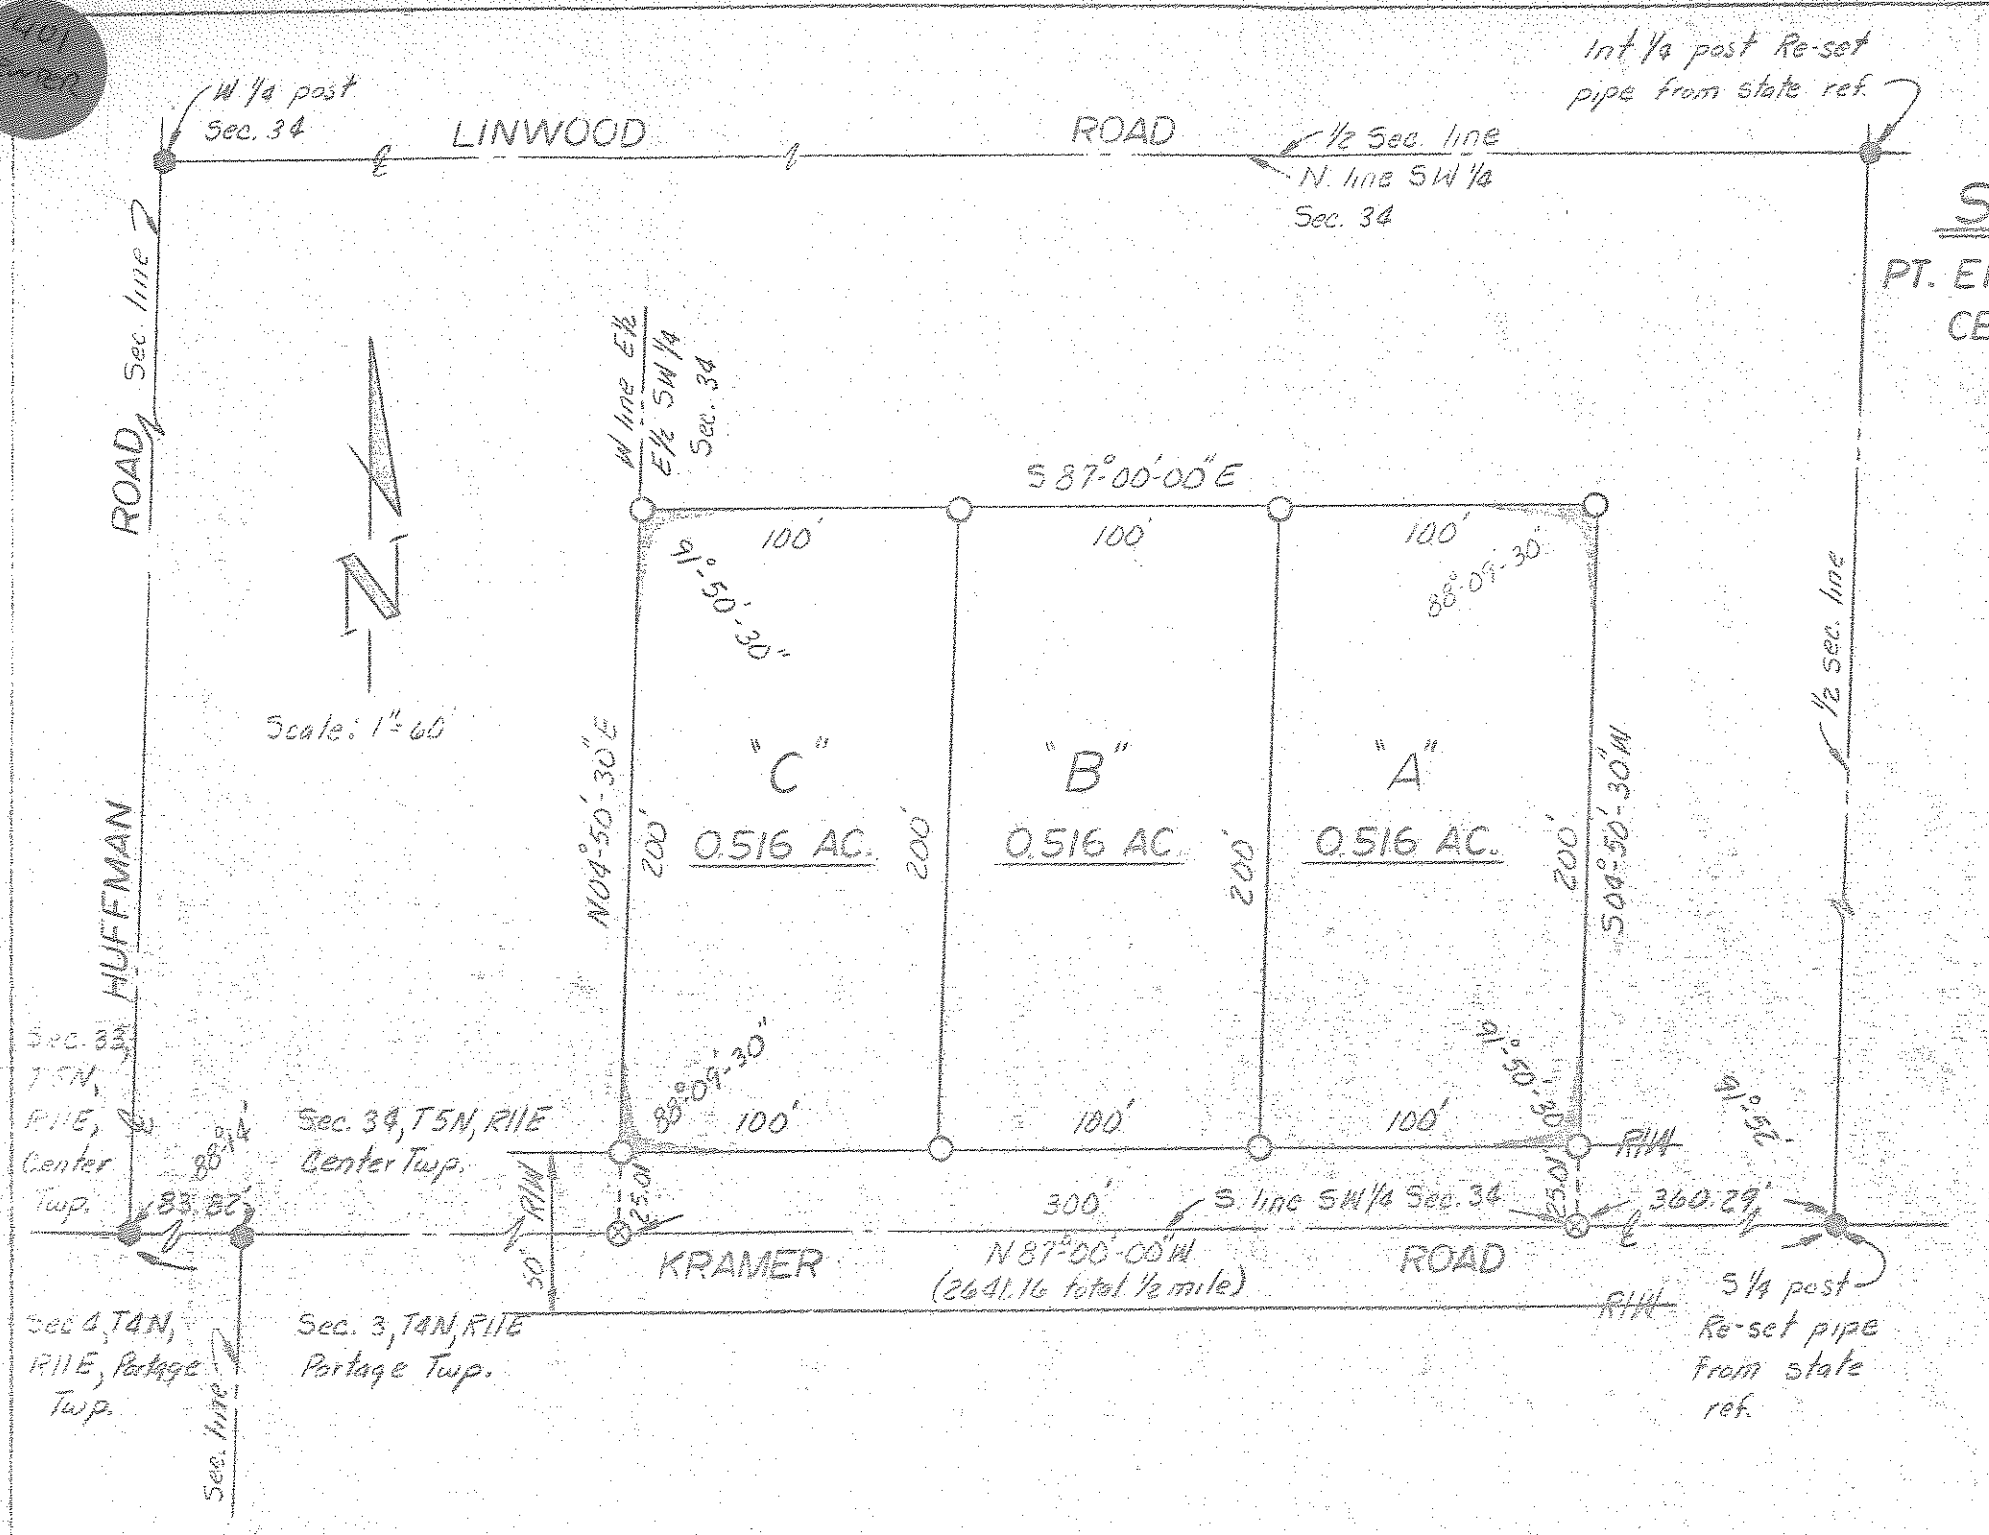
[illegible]

W 1/4 post Sec. 34

LINWOOD ROAD

1/2 Sec. line N. line SW 1/4 Sec. 34

Int 1/4 post Re-set pipe from state ref.

S

PT. E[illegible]

CE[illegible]

ROAD Sec. line

W line E1/2 E1/2 SW 1/4 Sec. 34

S 87°00'00"E

100'

100'

100'

91°50'30"

88°09'30"

N

Scale: 1"=60'

1/2 sec. line

"C"

0.516 AC.

"B"

0.516 AC.

"A"

0.516 AC.

N04°50'30"E

200'

200'

200'

200'

S04°50'30"W

HUFFMAN

Sec. 33, T5N, R11E, Center Twp.

88 1/4

83.86'

Sec. 34, T5N, R11E Center Twp.

88°09'30"

91°50'30"

100'

100'

100'

R/W

91°51'

25.01'

25.01'

300'

S. line SW 1/4 Sec. 34

360.29'

R/W

30'

KRAMER

N 87°00'00"W (2641.16 total 1/2 mile)

ROAD

R/W

S 1/4 post Re-set pipe from state ref.

Sec 4, T4N, R11E, Portage Twp.

Sec. line

Sec. 3, T4N, R11E Portage Twp.